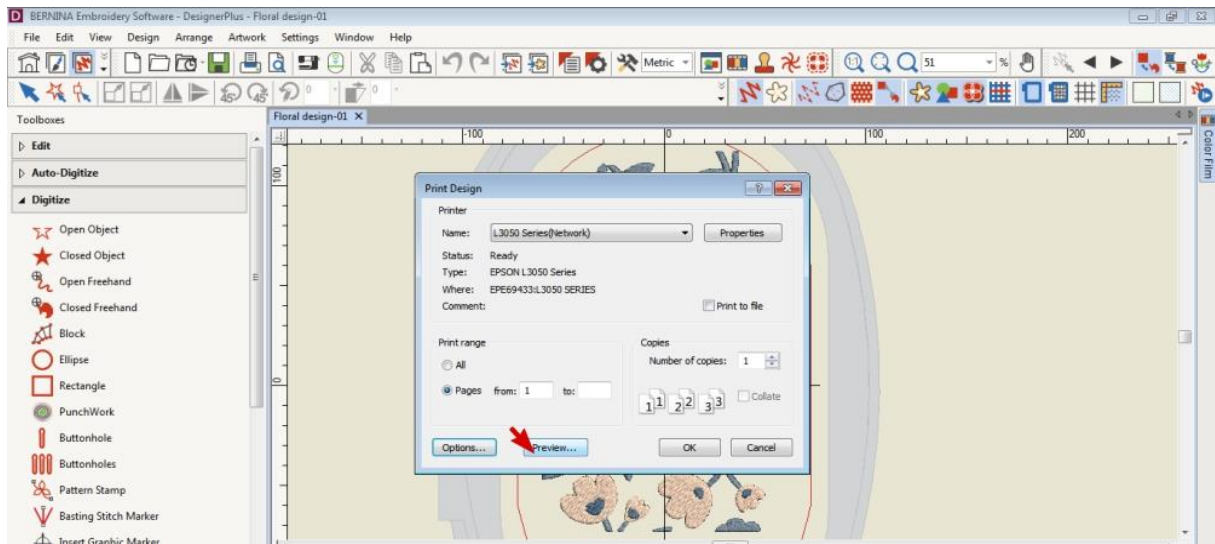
BERNINA Embroidery Software - DesignerPlus - Floral design-01

File Edit View Design Arrange Artwork Settings Window Help

Metric

51

Toolboxes

Floral design-01

▷ Edit

▷ Auto-Digitize

◢ Digitize

Open Object

Closed Object

Open Freehand

Closed Freehand

Block

Ellipse

Rectangle

PunchWork

Buttonhole

Buttonholes

Pattern Stamp

Basting Stitch Marker

Insert Graphic Marker

-100

0

100

200

100

0

Color Film

Print Design

Printer

Name: L3050 Series(Network)

Properties

Status: Ready

Type: EPSON L3050 Series

Where: EPE69433:L3050 SERIES

Comment:

Print to file

Print range

All

Pages from: 1 to:

Copies

Number of copies: 1

Collate

Options...

Preview...

OK

Cancel